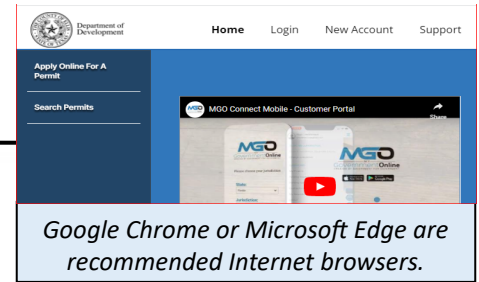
Department of Development

Home Login New Account Support

Apply Online For A Permit

Search Permits

MGO Connect Mobile - Customer Portal

Share

MGO Online

MGO Online

Google Chrome or Microsoft Edge are recommended Internet browsers.